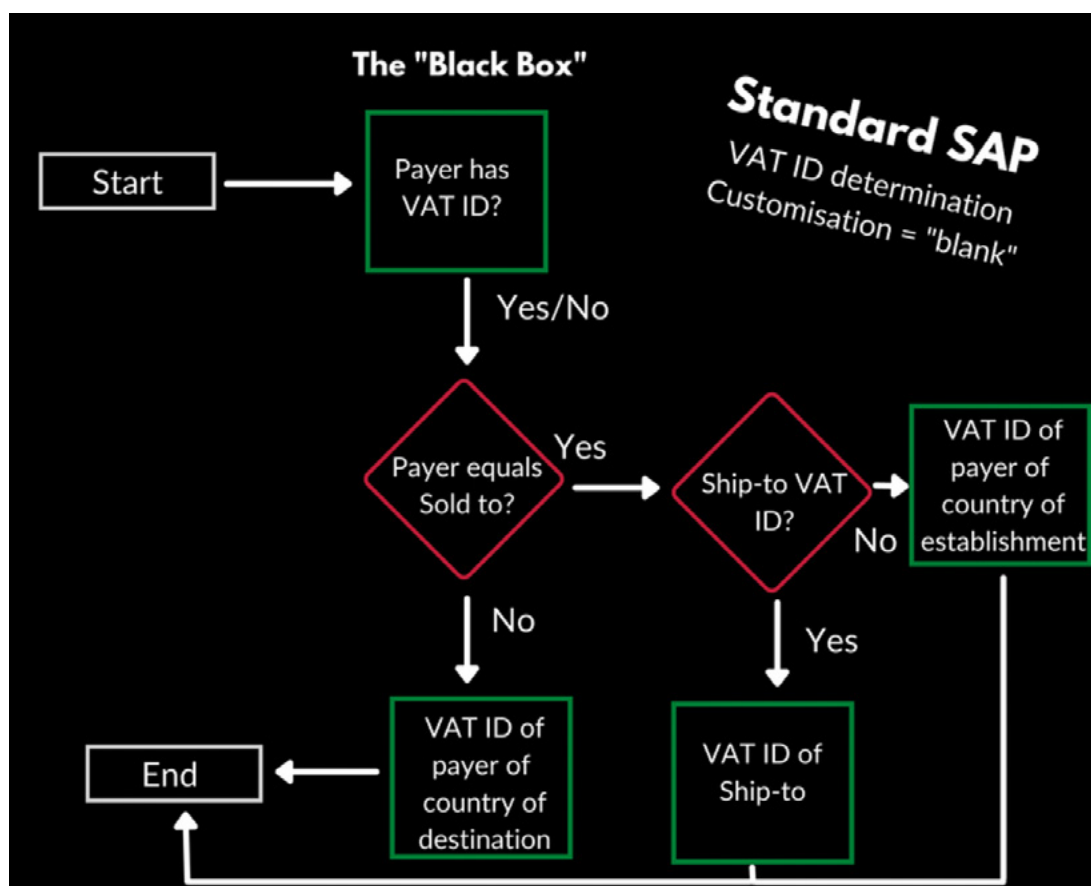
The "Black Box"

Standard SAP
VAT ID determination
Customisation = "blank"

Start

Payer has VAT ID?

Yes/No

Payer equals Sold to?

Yes

Ship-to VAT ID?

No

VAT ID of payer of country of establishment

No

Yes

End

VAT ID of payer of country of destination

VAT ID of Ship-to